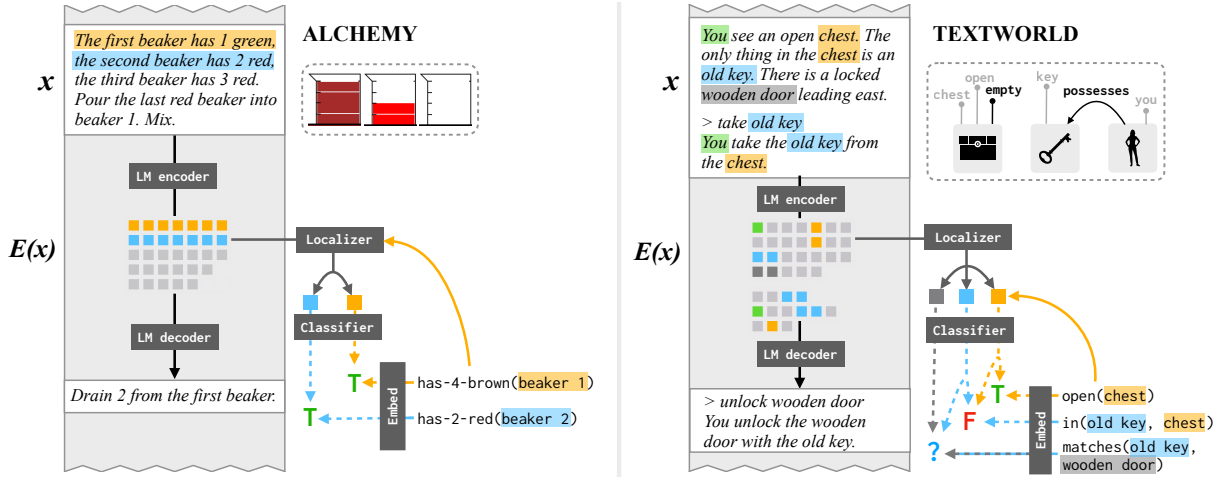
ALCHEMY

x

The first beaker has 1 green, the second beaker has 2 red, the third beaker has 3 red. Pour the last red beaker into beaker 1. Mix.

LM encoder

E(x)

Localizer

Classifier

LM decoder

Drain 2 from the first beaker.

T

T

Embed

has-4-brown(beaker 1)

has-2-red(beaker 2)

TEXTWORLD

x

You see an open chest. The only thing in the chest is an old key. There is a locked wooden door leading east.

> take old key
You take the old key from the chest.

chest open empty key possesses you

LM encoder

E(x)

Localizer

Classifier

LM decoder

> unlock wooden door
You unlock the wooden door with the old key.

T

F

?

Embed

open(chest)

in(old key, chest)

matches(old key, wooden door)